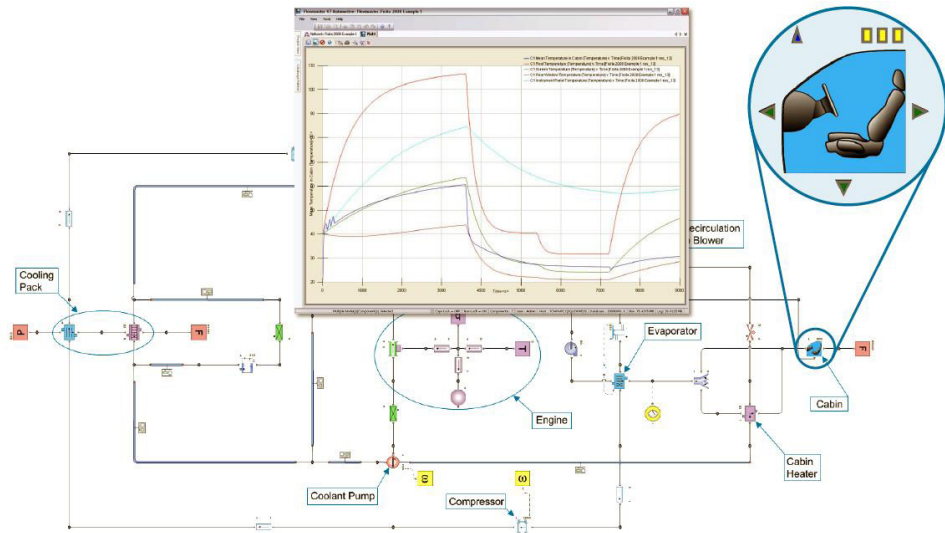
Cooling Pack

P

F

Engine

T

Coolant Pump

ω

Compressor

ω

Evaporator

Recirculation Blower

Cabin

F

Cabin Heater

Flowmaster V7 Automotive - Flowmaster Prelio 2000 Example 1

File View Tools Help

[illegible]

Mean Temperature in Cabin (Celsius)

0 1000 2000 3000 4000 5000 6000 7000 8000

Time (s)

100 90 80 70 60 50 40 30 20